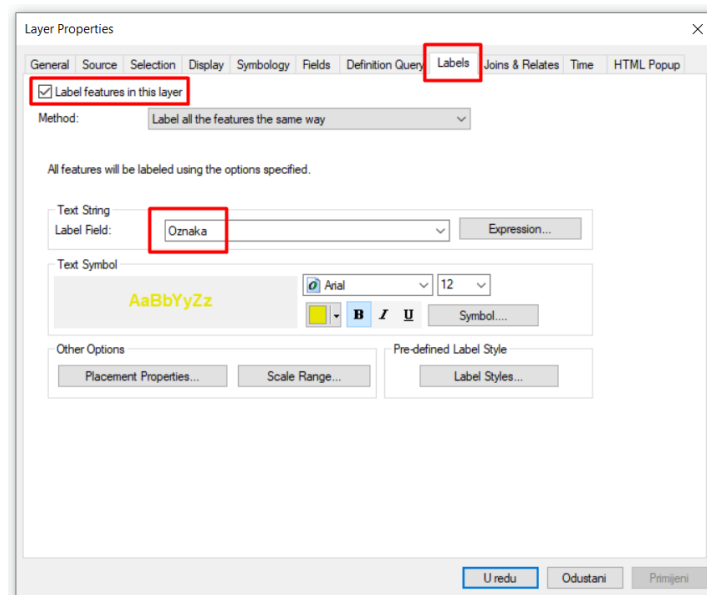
Layer Properties

General | Source | Selection | Display | Symbology | Fields | Definition Query | Labels | Joins & Relates | Time | HTML Popup

Label features in this layer

Method: Label all the features the same way

All features will be labeled using the options specified.

Text String
Label Field: Oznaka
Expression...

Text Symbol
AaBbYyZz
Arial
12
B I U
Symbol...

Other Options
Placement Properties...
Scale Range...

Pre-defined Label Style
Label Styles...

U redu
Odustani
Primijeni